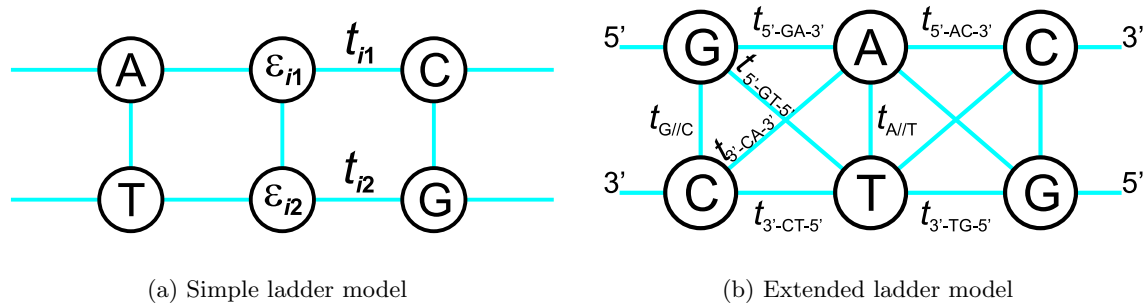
A
$\varepsilon_{i1}$
$t_{i1}$
C
T
$\varepsilon_{i2}$
$t_{i2}$
G

(a) Simple ladder model

5'
G
$t_{5'\text{-GA-}3'}$
A
$t_{5'\text{-AC-}3'}$
C
3'
$t_{5'\text{-GT-}5'}$
$t_{G//C}$
$t_{3'\text{-CA-}3'}$
$t_{A/T}$
3'
C
T
G
5'
$t_{3'\text{-CT-}5'}$
$t_{3'\text{-TG-}5'}$

(b) Extended ladder model